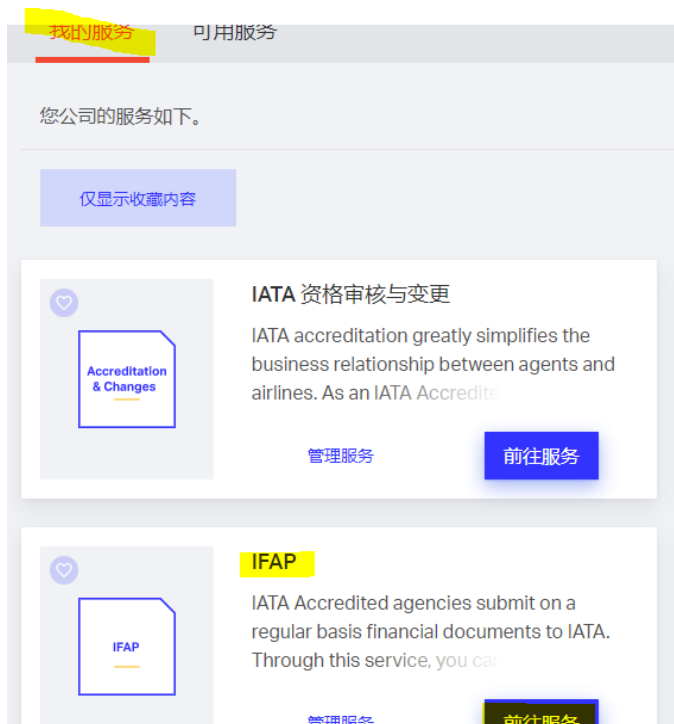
我的服务 可用服务

您公司的服务如下。

仅显示收藏内容

Accreditation & Changes

IATA 资格审核与变更

IATA accreditation greatly simplifies the business relationship between agents and airlines. As an IATA Accredite

管理服务

前往服务

IFAP

IFAP

IATA Accredited agencies submit on a regular basis financial documents to IATA. Through this service, you ca

管理服务

前往服务